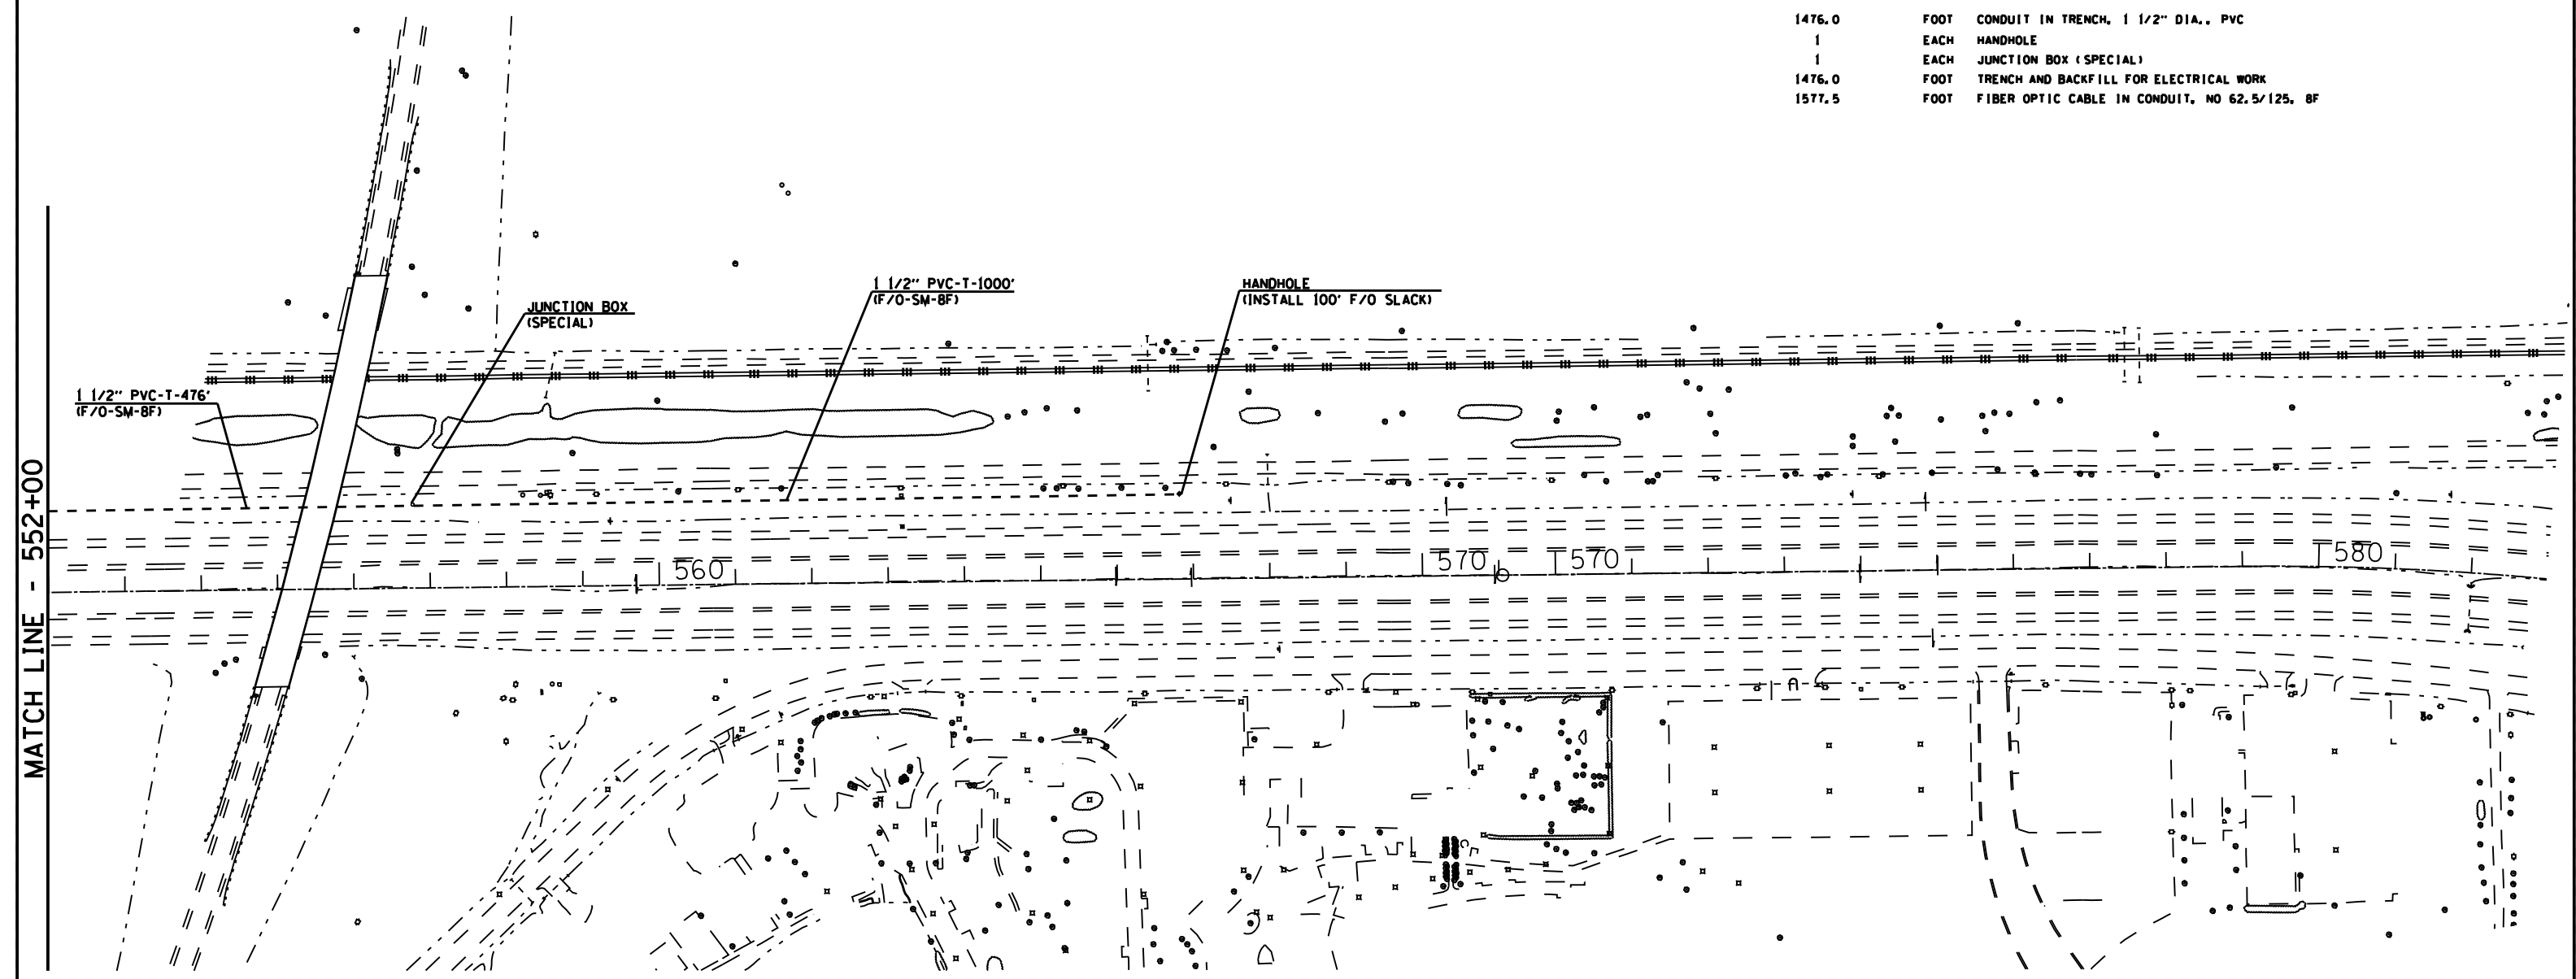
| | | |
|---|---|---|
| 1476.0 | FOOT | CONDUIT IN TRENCH, 1 1/2" DIA., PVC |
| 1 | EACH | HANDHOLE |
| 1 | EACH | JUNCTION BOX (SPECIAL) |
| 1476.0 | FOOT | TRENCH AND BACKFILL FOR ELECTRICAL WORK |
| 1577.5 | FOOT | FIBER OPTIC CABLE IN CONDUIT, NO 62.5/125, 8F |

JUNCTION BOX
(SPECIAL)

1 1/2" PVC-T-1000'
(F/O-SM-8F)

HANDHOLE
(INSTALL 100' F/O SLACK)

1 1/2" PVC-T-476'
(F/O-SM-8F)

560

570

570

580

A

MATCH LINE - 552+00